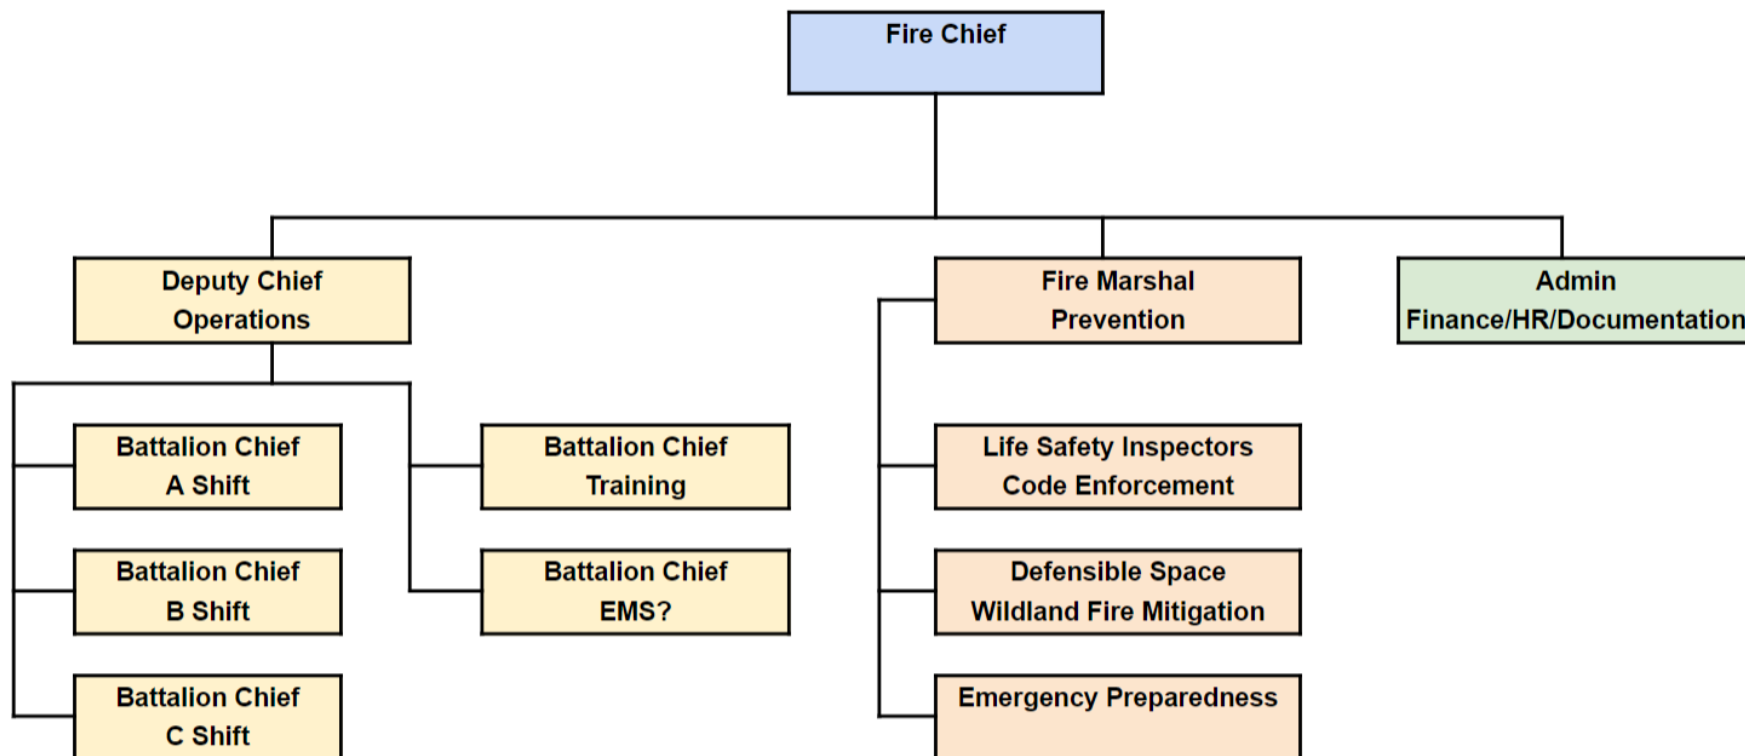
Fire Chief

Deputy Chief
Operations

Fire Marshal
Prevention

Admin
Finance/HR/Documentation

Battalion Chief
A Shift

Battalion Chief
B Shift

Battalion Chief
C Shift

Battalion Chief
Training

Battalion Chief
EMS?

Life Safety Inspectors
Code Enforcement

Defensible Space
Wildland Fire Mitigation

Emergency Preparedness